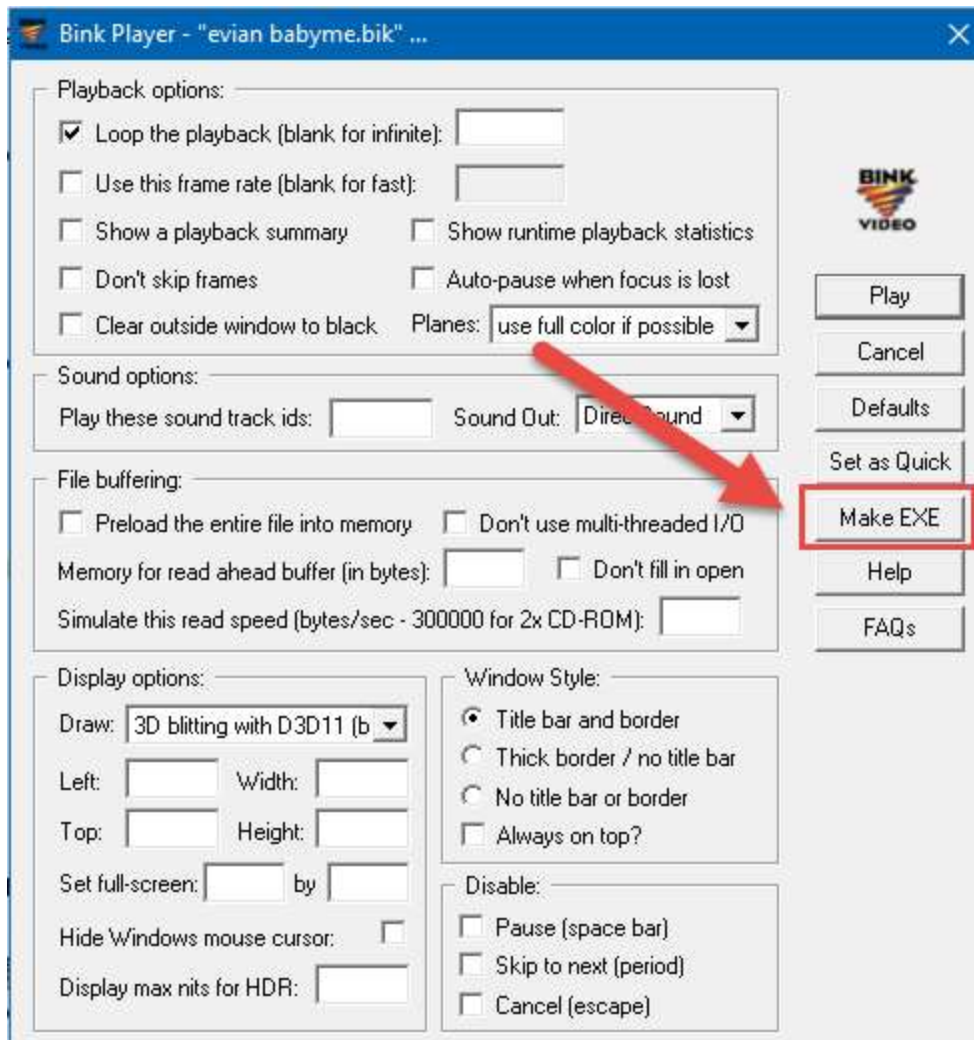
Bink Player - "evian babyme.bik" ...

Playback options:

Loop the playback (blank for infinite):

Use this frame rate (blank for fast):

Show a playback summary

Show runtime playback statistics

Don't skip frames

Auto-pause when focus is lost

Clear outside window to black

Planes: use full color if possible

BINK VIDEO

Play

Cancel

Defaults

Set as Quick

Make EXE

Help

FAQs

Sound options:

Play these sound track ids:

Sound Out: Dire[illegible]ound

File buffering:

Preload the entire file into memory

Don't use multi-threaded I/O

Memory for read ahead buffer (in bytes):

Don't fill in open

Simulate this read speed (bytes/sec - 300000 for 2x CD-ROM):

Display options:

Draw: 3D blitting with D3D11 (b

Left:

Width:

Top:

Height:

Set full-screen:

by

Hide Windows mouse cursor:

Display max nits for HDR:

Window Style:

Title bar and border

Thick border / no title bar

No title bar or border

Always on top?

Disable:

Pause (space bar)

Skip to next (period)

Cancel (escape)